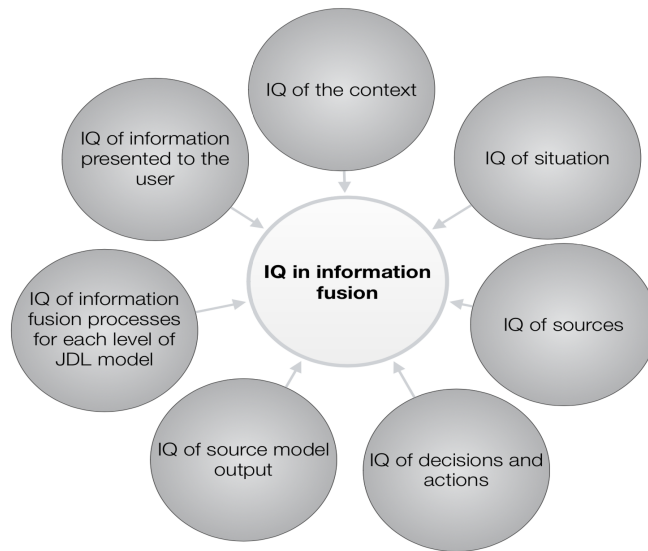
IQ of the context

IQ of information presented to the user

IQ of situation

IQ in information fusion

IQ of information fusion processes for each level of JDL model

IQ of sources

IQ of source model output

IQ of decisions and actions